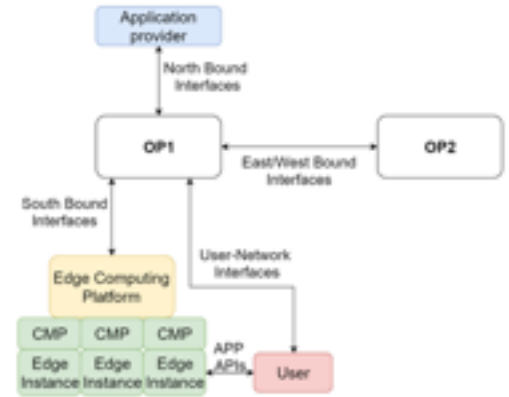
Application provider

North Bound Interfaces

OP1

OP2

East/West Bound Interfaces

South Bound Interfaces

User-Network Interfaces

Edge Computing Platform

CMP

CMP

CMP

Edge Instance

Edge Instance

Edge Instance

APP APIs

User